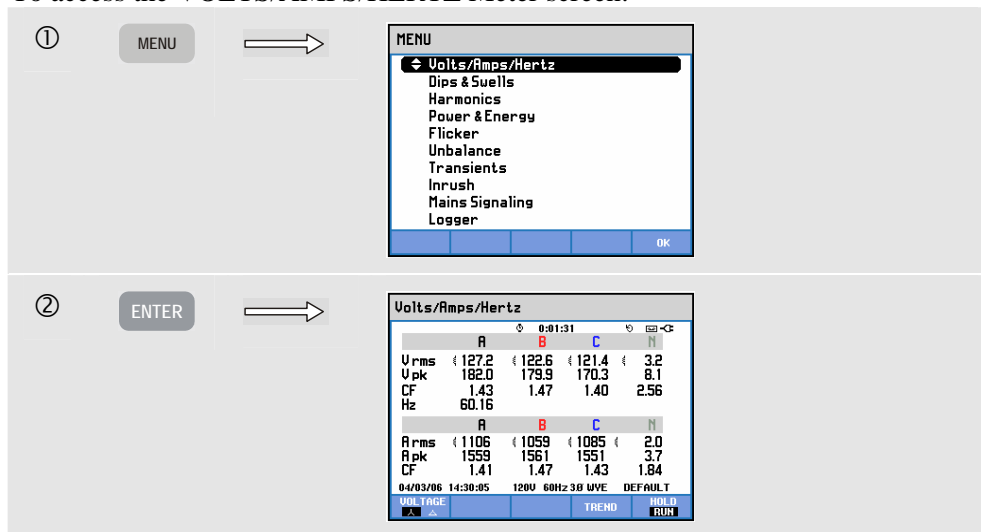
To access the VOLTS/AMPS/HERTZ Meter screen:

①

MENU

MENU
Volts/Amps/Hertz
Dips & Swells
Harmonics
Power & Energy
Flicker
Unbalance
Transients
Inrush
Mains Signaling
Logger

OK

②

ENTER

Volts/Amps/Hertz

0:01:31

| | A | B | C | N |
|---|---|---|---|---|
| Vrms | 127.2 | 122.6 | 121.4 | 3.2 |
| Vpk | 182.0 | 179.9 | 170.3 | 8.1 |
| CF | 1.43 | 1.47 | 1.40 | 2.56 |
| Hz | 60.16 | | | |

| | A | B | C | N |
|---|---|---|---|---|
| Arms | 1106 | 1059 | 1085 | 2.0 |
| Apk | 1559 | 1561 | 1551 | 3.7 |
| CF | 1.41 | 1.47 | 1.43 | 1.84 |

04/03/06 14:30:05 120V 60Hz 3Ø WYE DEFAULT

VOLTAGE

TREND

HOLD
RUN